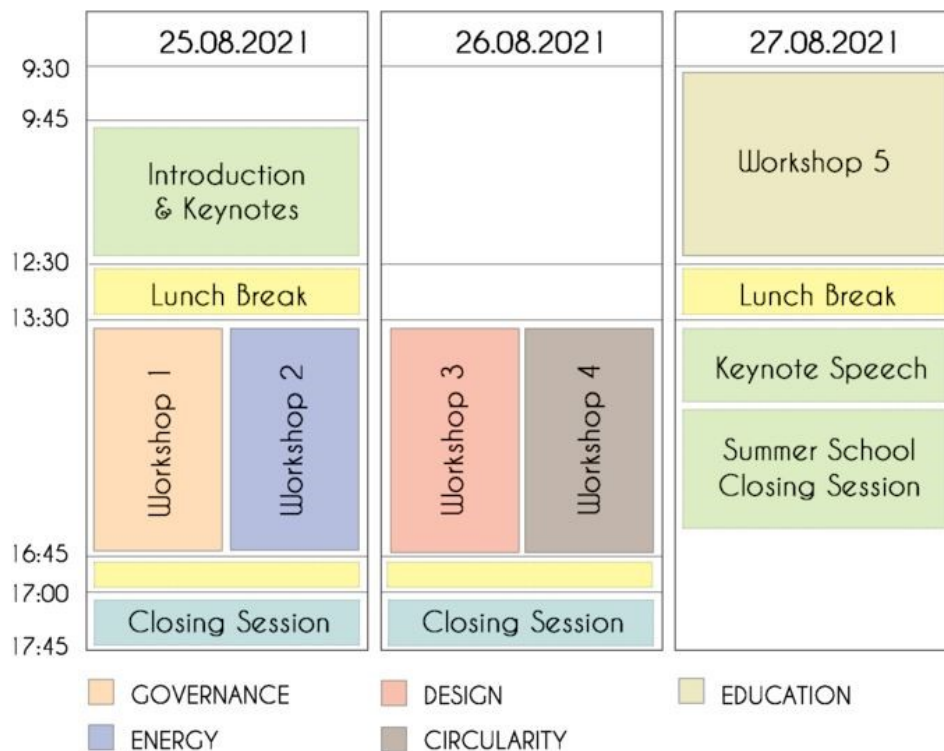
| | 25.08.2021 | | 26.08.2021 | | 27.08.2021 |
|---|---|---|---|---|---|
| 9:30 | | | | | Workshop 5 |
| 9:45 | Introduction & Keynotes | | | | |
| 12:30 | Lunch Break | | | | Lunch Break |
| 13:30 | Workshop 1 | Workshop 2 | Workshop 3 | Workshop 4 | Keynote Speech |
| | | | | | Summer School Closing Session |
| 16:45 | | | | | |
| 17:00 | Closing Session | | Closing Session | | |
| 17:45 | | | | | |

GOVERNANCE
ENERGY
DESIGN
CIRCULARITY
EDUCATION